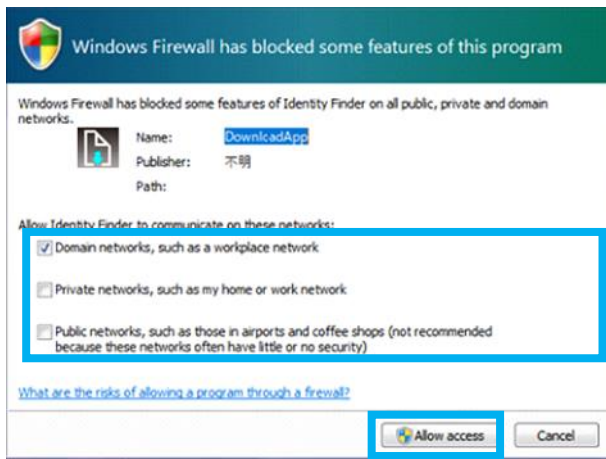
Windows Firewall has blocked some features of this program

Windows Firewall has blocked some features of Identity Finder on all public, private and domain networks.

Name: DownloadApp
Publisher: 不明
Path:

Allow Identity Finder to communicate on these networks:

Domain networks, such as a workplace network

Private networks, such as my home or work network

Public networks, such as those in airports and coffee shops (not recommended because these networks often have little or no security)

What are the risks of allowing a program through a firewall?

Allow access

Cancel